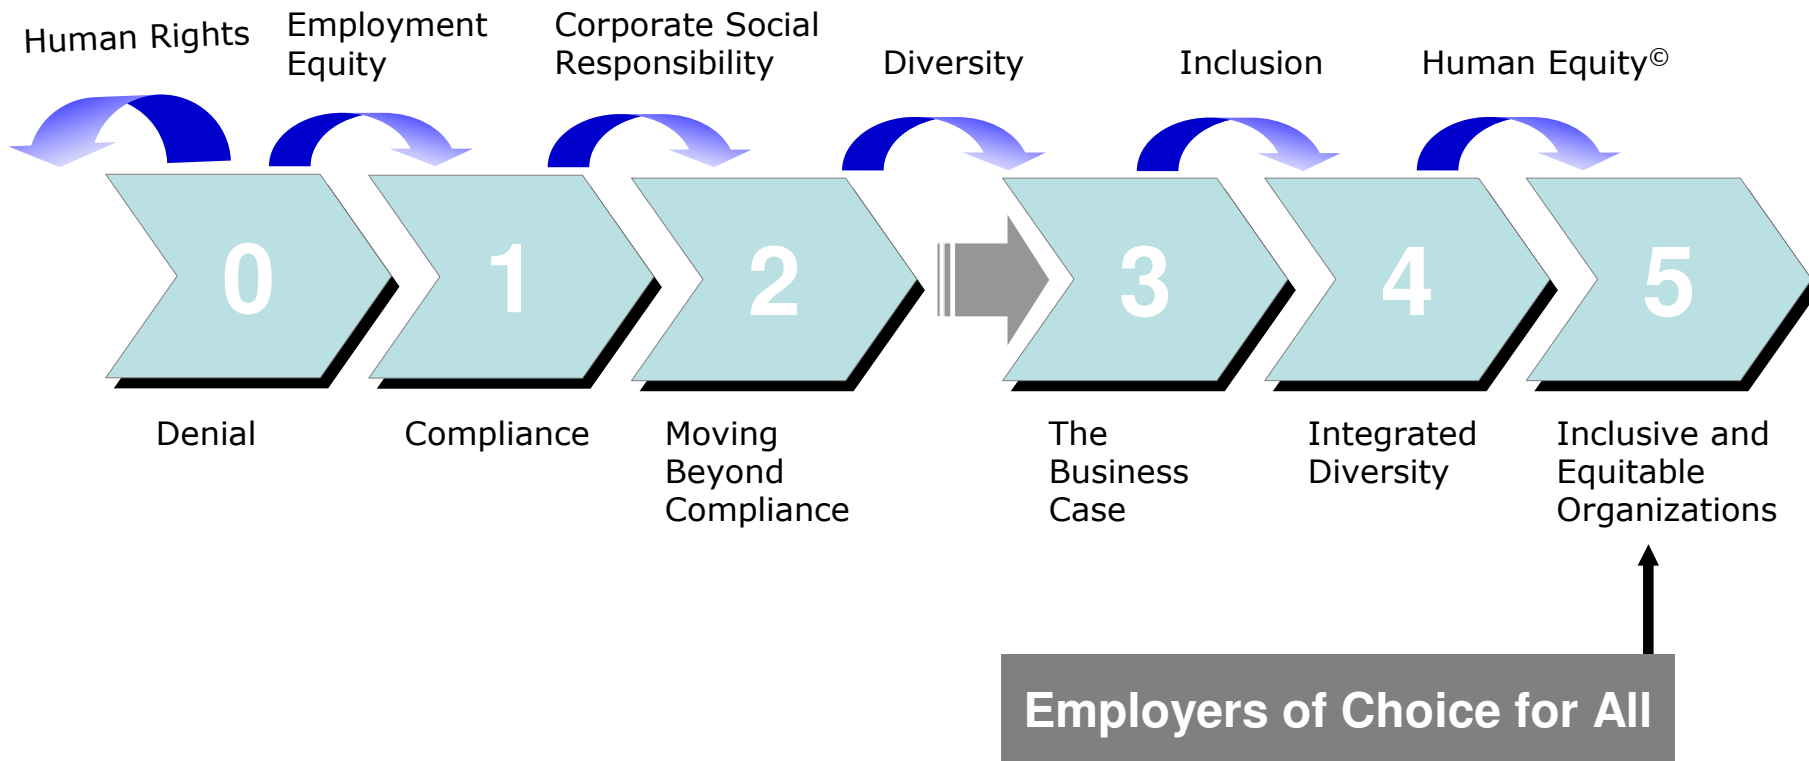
Human Rights

Employment Equity

Corporate Social Responsibility

Diversity

Inclusion

Human Equity©

0

1

2

3

4

5

Denial

Compliance

Moving Beyond Compliance

The Business Case

Integrated Diversity

Inclusive and Equitable Organizations

Employers of Choice for All